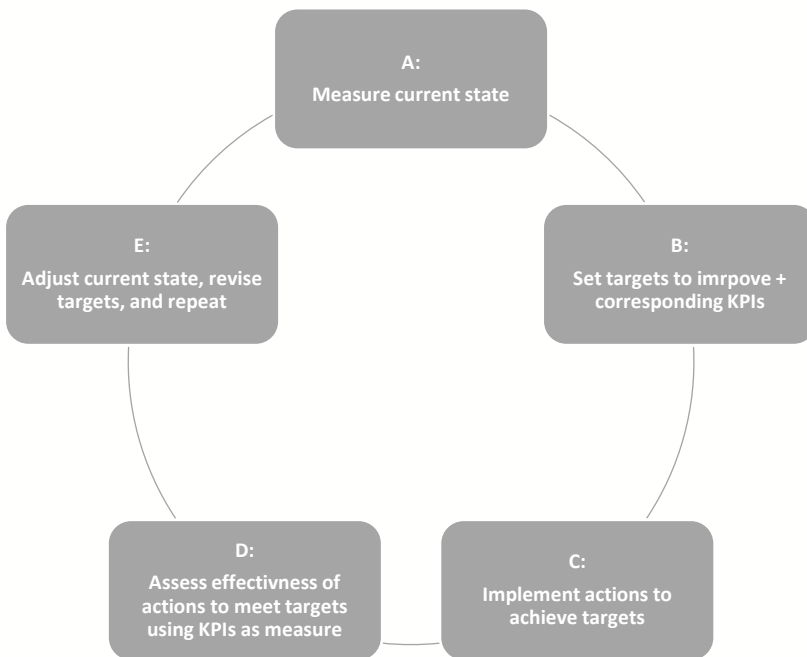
A:
Measure current state

B:
Set targets to imrpove + corresponding KPIs

C:
Implement actions to achieve targets

D:
Assess effectivness of actions to meet targets using KPIs as measure

E:
Adjust current state, revise targets, and repeat